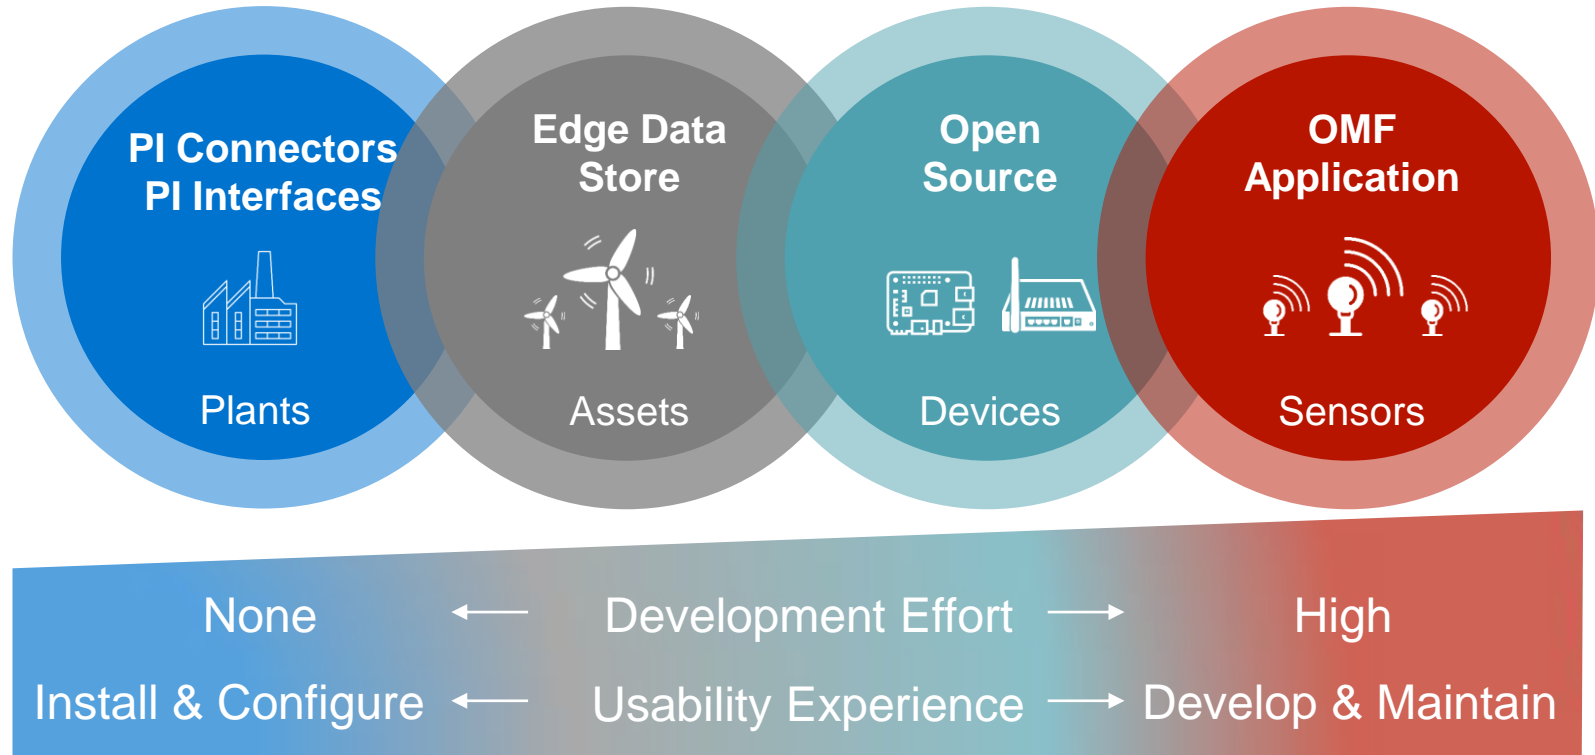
PI Connectors
PI Interfaces

Plants

Edge Data Store

Assets

Open Source

Devices

OMF Application

Sensors

None ⟵ Development Effort ⟶ High

Install & Configure ⟵ Usability Experience ⟶ Develop & Maintain